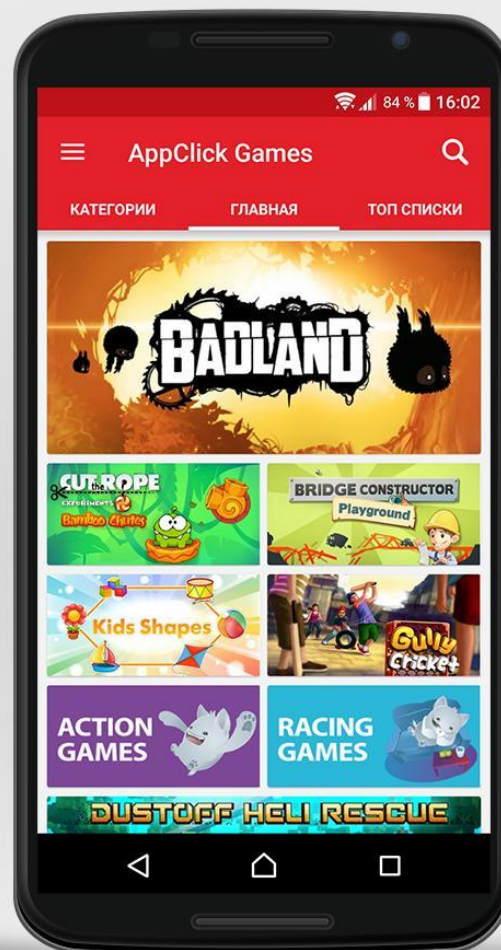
84 % 16:02

AppClick Games

КАТЕГОРИИ
ГЛАВНАЯ
ТОП СПИСКИ

BADLAND

CUT the ROPE EXPERIMENTS Bamboo Chutes

BRIDGE CONSTRUCTOR Playground

Kids Shapes

Gully Cricket

ACTION GAMES

RACING GAMES

DUSTOFF HELI RESCUE